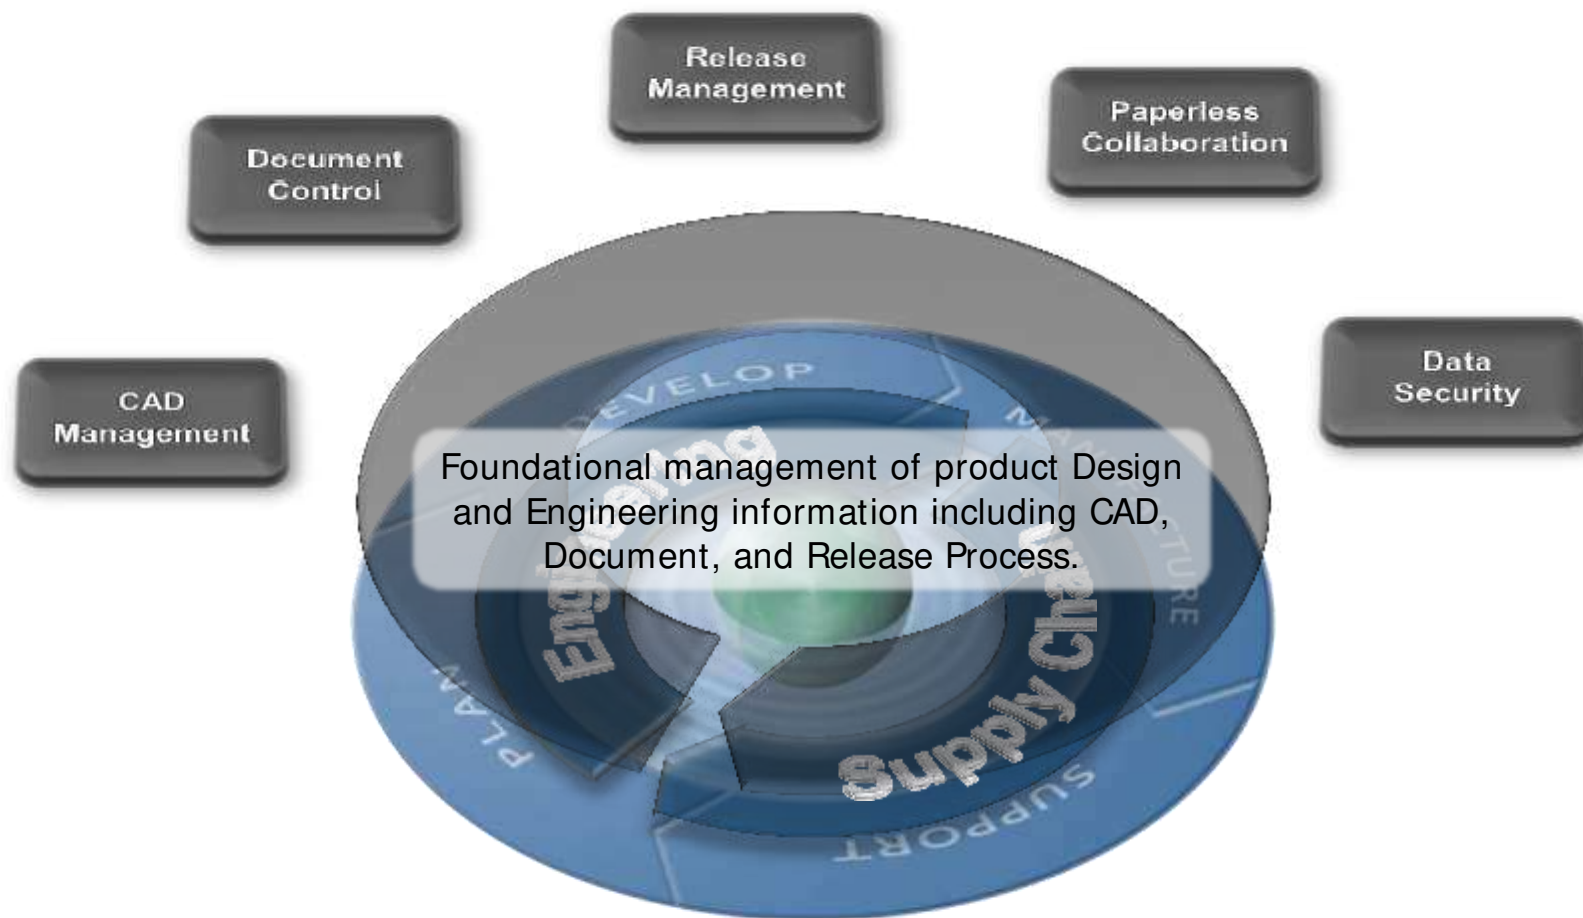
Release Management

Document Control

Paperless Collaboration

CAD Management

Data Security

DEVELOP

Foundational management of product Design and Engineering information including CAD, Document, and Release Process.

Engineering

Supply Chain

PLAN

SUPPORT

MANUFACTURE